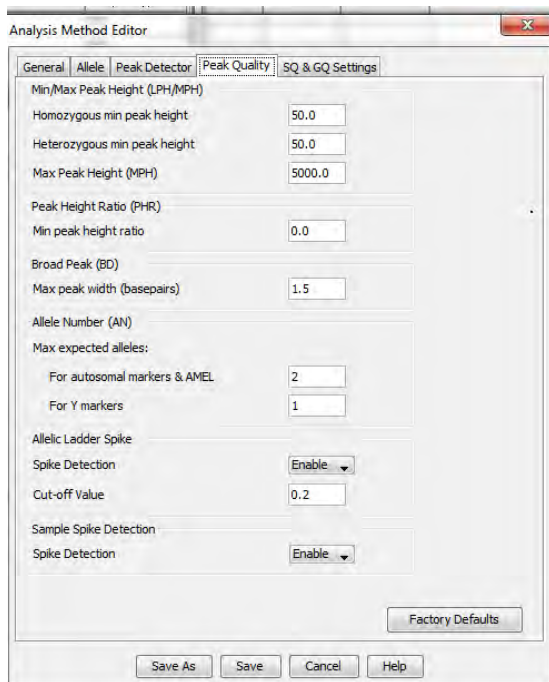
Analysis Method Editor

General | Allele | Peak Detector | Peak Quality | SQ & GQ Settings

Min/Max Peak Height (LPH/MPH)

Homozygous min peak height 50.0

Heterozygous min peak height 50.0

Max Peak Height (MPH) 5000.0

Peak Height Ratio (PHR)

Min peak height ratio 0.0

Broad Peak (BD)

Max peak width (basepairs) 1.5

Allele Number (AN)

Max expected alleles:

For autosomal markers & AMEL 2

For Y markers 1

Allelic Ladder Spike

Spike Detection Enable

Cut-off Value 0.2

Sample Spike Detection

Spike Detection Enable

Factory Defaults

Save As | Save | Cancel | Help